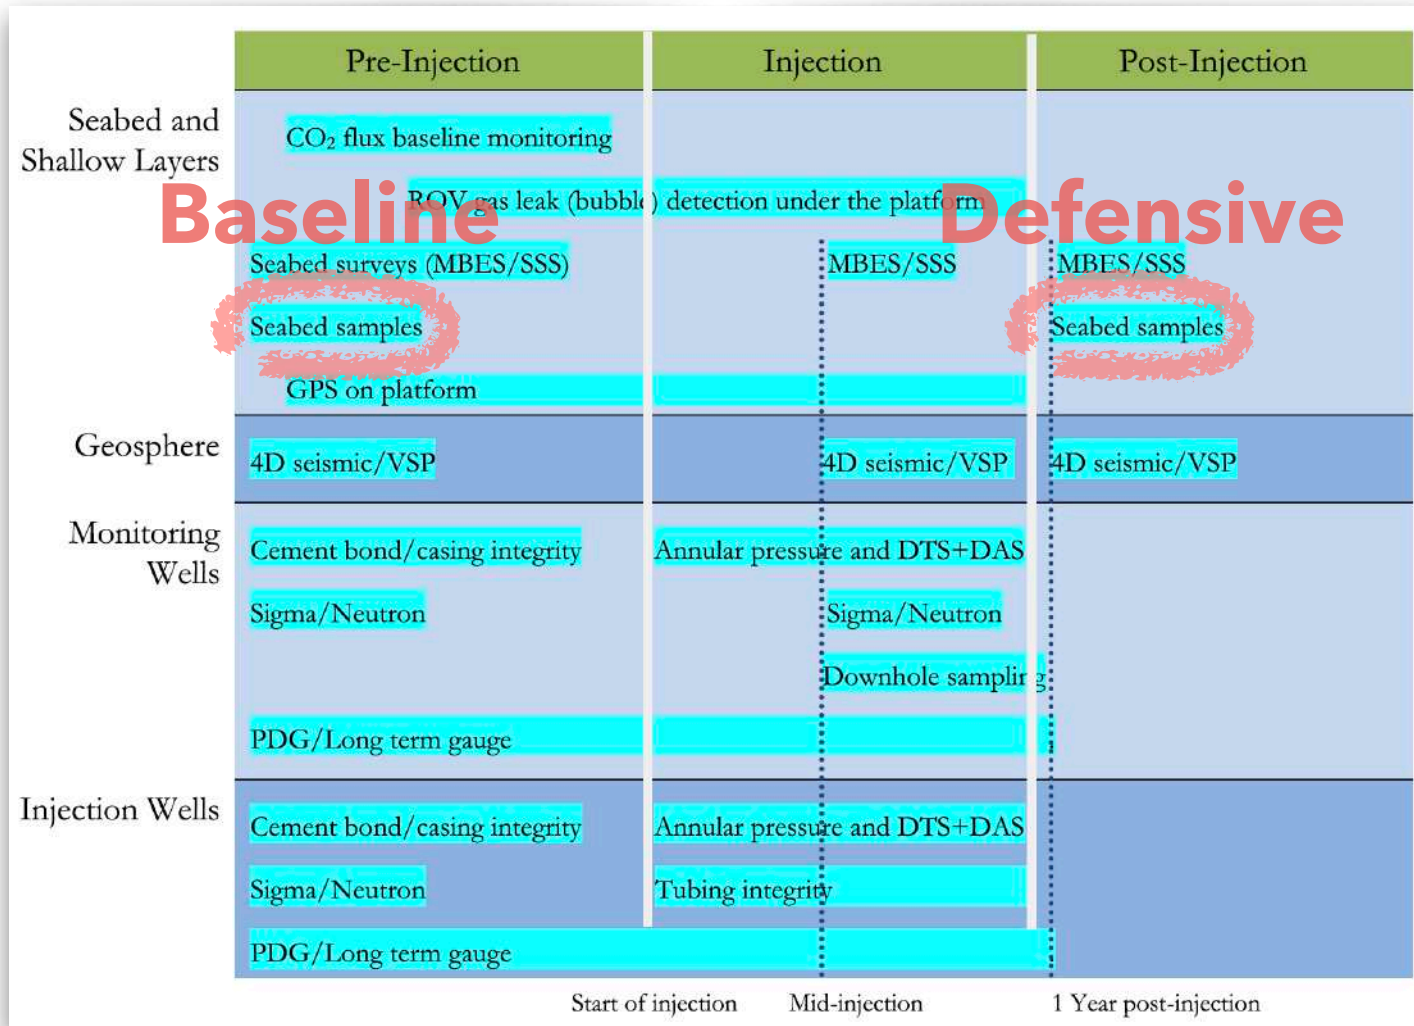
| | Pre-Injection | Injection | Post-Injection |
|---|---|---|---|
| Seabed and Shallow Layers | CO₂ flux baseline monitoring | | |
| | ROV gas leak (bubbl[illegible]) detection under the platf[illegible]rm | | |
| | Seabed surveys (MBES/SSS) | MBES/SSS | MBES/SSS |
| | Seabed samples | | Seabed samples |
| | GPS on platform | | |
| Geosphere | 4D seismic/VSP | 4D seismic/VSP | 4D seismic/VSP |
| Monitoring Wells | Cement bond/casing integrity | Annular pressure and DTS+DAS | |
| | Sigma/Neutron | Sigma/Neutron | |
| | | Downhole samplir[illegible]g | |
| | PDG/Long term gauge | | |
| Injection Wells | Cement bond/casing integrity | Annular pressure and DTS+DAS | |
| | Sigma/Neutron | Tubing integrity | |
| | PDG/Long term gauge | | |

Baseline

Defensive

Start of injection Mid-injection 1 Year post-injection